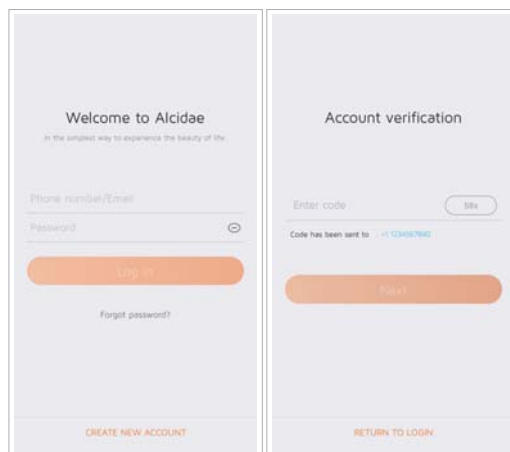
Welcome to Alcidae

In the simplest way to experience the beauty of life

Phone number/Email

Password

Log in

Forgot password?

CREATE NEW ACCOUNT

Account verification

Enter code

58s

Code has been sent to +1 1234567890

Next

RETURN TO LOGIN